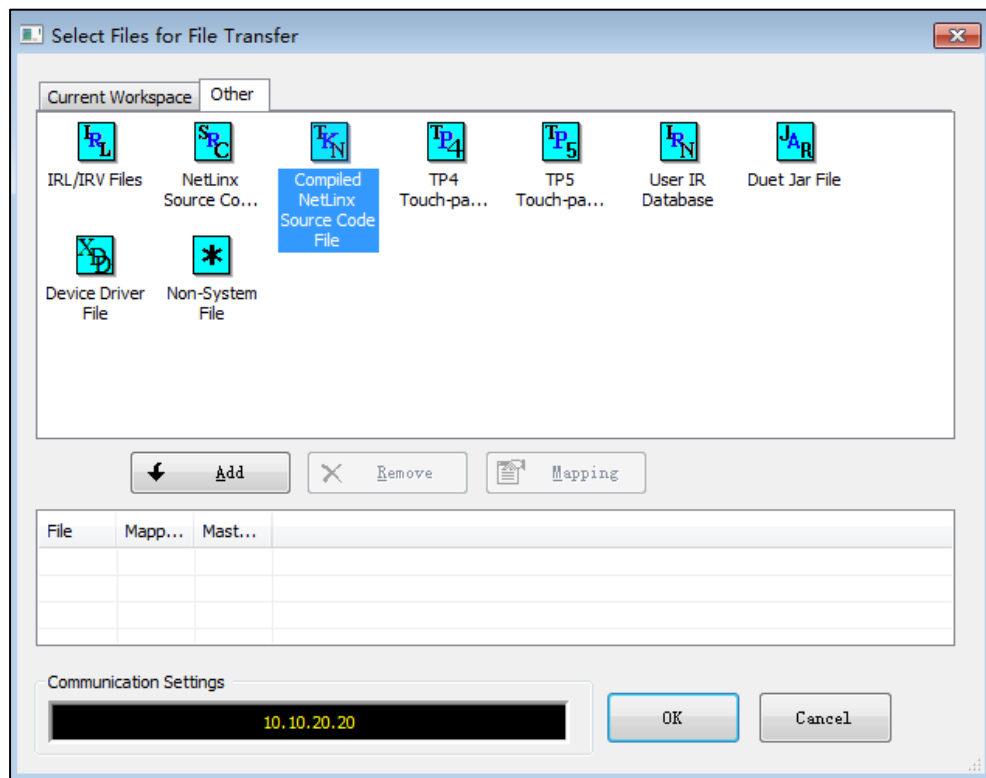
Select Files for File Transfer

Current Workspace
Other

IRL
IRL/IRV Files

SRC
NetLinx Source Co...

TKN
Compiled NetLinx Source Code File

TP4
TP4 Touch-pa...

TP5
TP5 Touch-pa...

IRN
User IR Database

JAR
Duet Jar File

XDD
Device Driver File

*
Non-System File

Add
Remove
Mapping

| File | Mapp... | Mast... |
|---|---|---|
| | | |
| | | |
| | | |
| | | |

Communication Settings
10.10.20.20

OK
Cancel